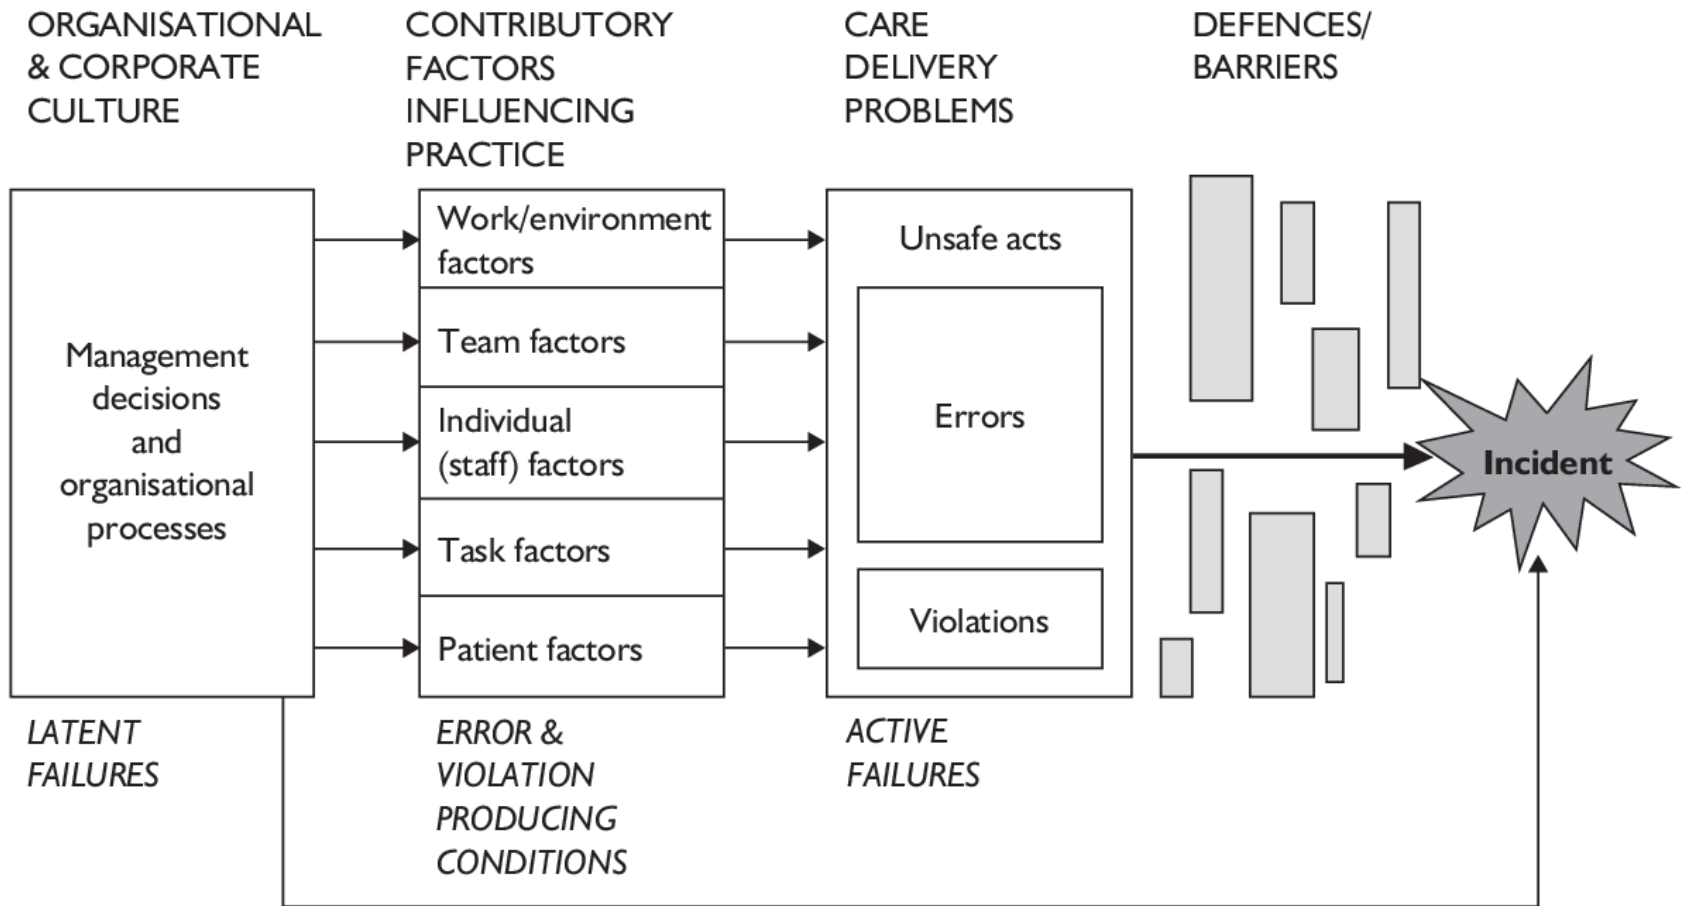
ORGANISATIONAL & CORPORATE CULTURE

CONTRIBUTORY FACTORS INFLUENCING PRACTICE

CARE DELIVERY PROBLEMS

DEFENCES/ BARRIERS

Management decisions and organisational processes

Work/environment factors

Team factors

Individual (staff) factors

Task factors

Patient factors

Unsafe acts

Errors

Violations

Incident

LATENT FAILURES

ERROR & VIOLATION PRODUCING CONDITIONS

ACTIVE FAILURES